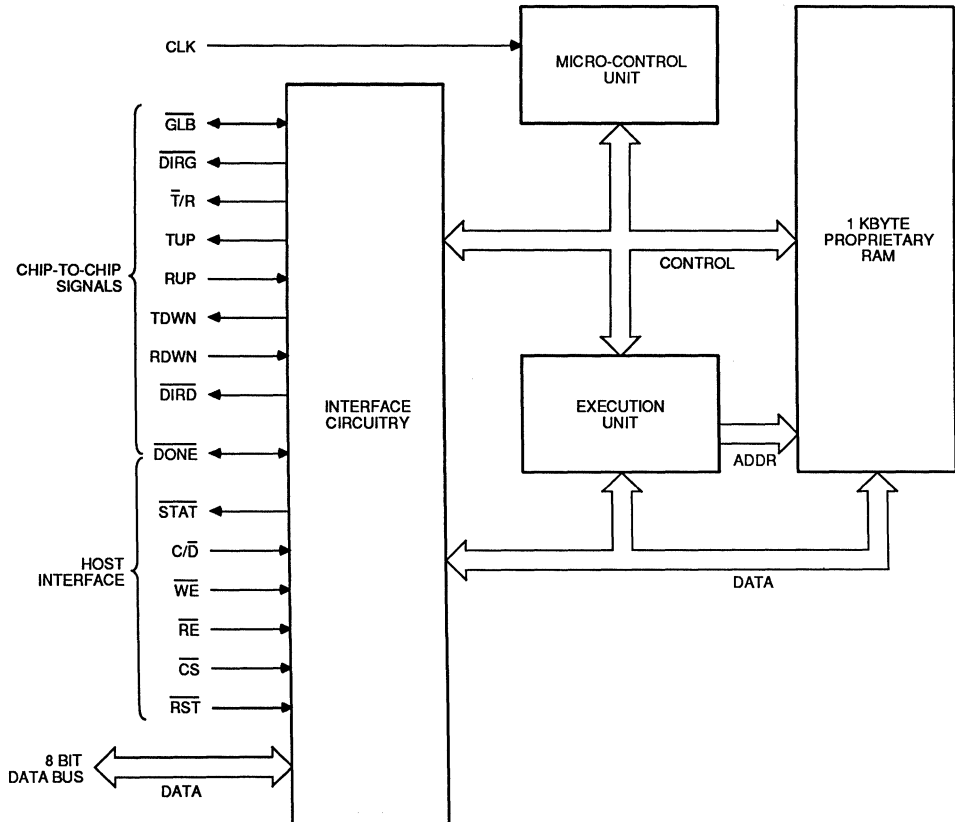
CLK

MICRO-CONTROL UNIT

1 KBYTE PROPRIETARY RAM

CHIP-TO-CHIP SIGNALS

$\overline{GLB}$

$\overline{DIRG}$

$\overline{T}/R$

TUP

RUP

TDWN

RDWN

$\overline{DIRD}$

$\overline{DONE}$

HOST INTERFACE

$\overline{STAT}$

$C/\overline{D}$

$\overline{WE}$

$\overline{RE}$

$\overline{CS}$

$\overline{RST}$

8 BIT DATA BUS

DATA

INTERFACE CIRCUITRY

CONTROL

EXECUTION UNIT

ADDR

DATA